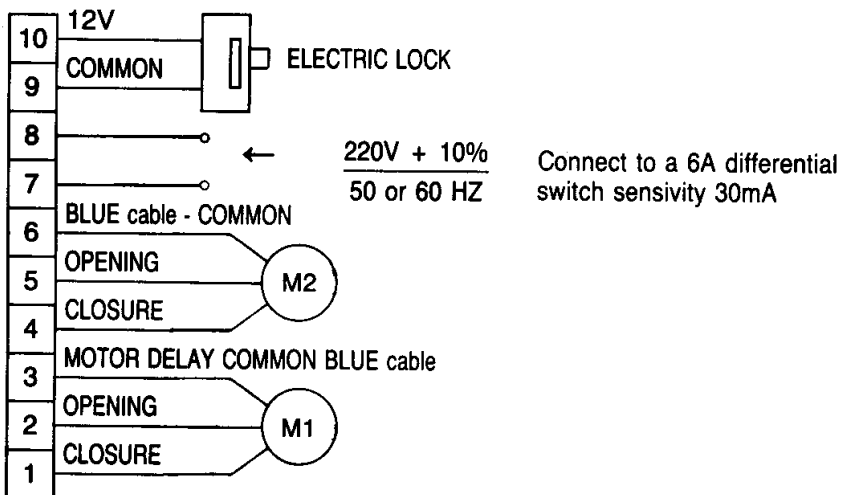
10
12V
COMMON
9
ELECTRIC LOCK
8
7
$\frac{220V + 10\%}{50 \text{ or } 60 \text{ HZ}}$
Connect to a 6A differential switch sensivity 30mA
BLUE cable - COMMON
6
OPENING
5
M2
CLOSURE
4
MOTOR DELAY COMMON BLUE cable
3
OPENING
2
M1
CLOSURE
1